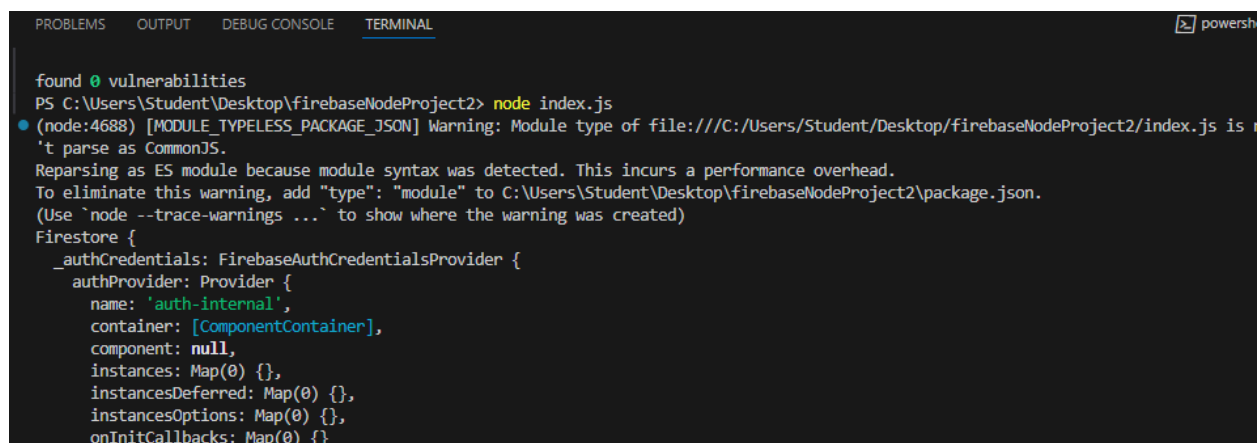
PROBLEMS OUTPUT DEBUG CONSOLE TERMINAL

powersh

found 0 vulnerabilities
PS C:\Users\Student\Desktop\firebaseNodeProject2> node index.js
(node:4688) [MODULE_TYPELESS_PACKAGE_JSON] Warning: Module type of file:///C:/Users/Student/Desktop/firebaseNodeProject2/index.js is n
't parse as CommonJS.
Reparsing as ES module because module syntax was detected. This incurs a performance overhead.
To eliminate this warning, add "type": "module" to C:\Users\Student\Desktop\firebaseNodeProject2\package.json.
(Use `node --trace-warnings ...` to show where the warning was created)
Firestore {
  _authCredentials: FirebaseAuthCredentialsProvider {
    authProvider: Provider {
      name: 'auth-internal',
      container: [ComponentContainer],
      component: null,
      instances: Map(0) {},
      instancesDeferred: Map(0) {},
      instancesOptions: Map(0) {},
      onInitCallbacks: Map(0) {}